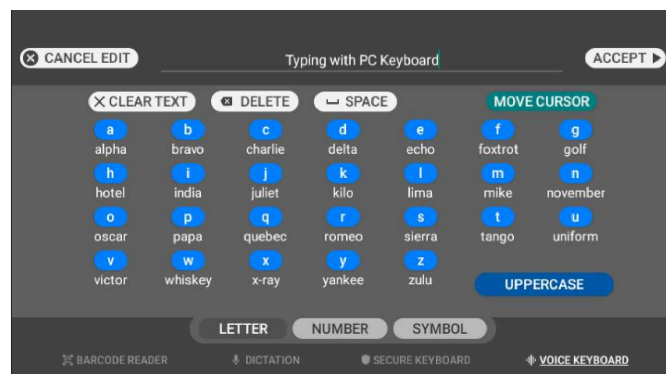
CANCEL EDIT
Typing with PC Keyboard
ACCEPT

CLEAR TEXT
DELETE
SPACE
MOVE CURSOR

a alpha
b bravo
c charlie
d delta
e echo
f foxtrot
g golf
h hotel
i india
j juliet
k kilo
l lima
m mike
n november
o oscar
p papa
q quebec
r romeo
s sierra
t tango
u uniform
v victor
w whiskey
x x-ray
y yankee
z zulu

UPPERCASE

LETTER
NUMBER
SYMBOL

BARCODE READER
DICTATION
SECURE KEYBOARD
VOICE KEYBOARD